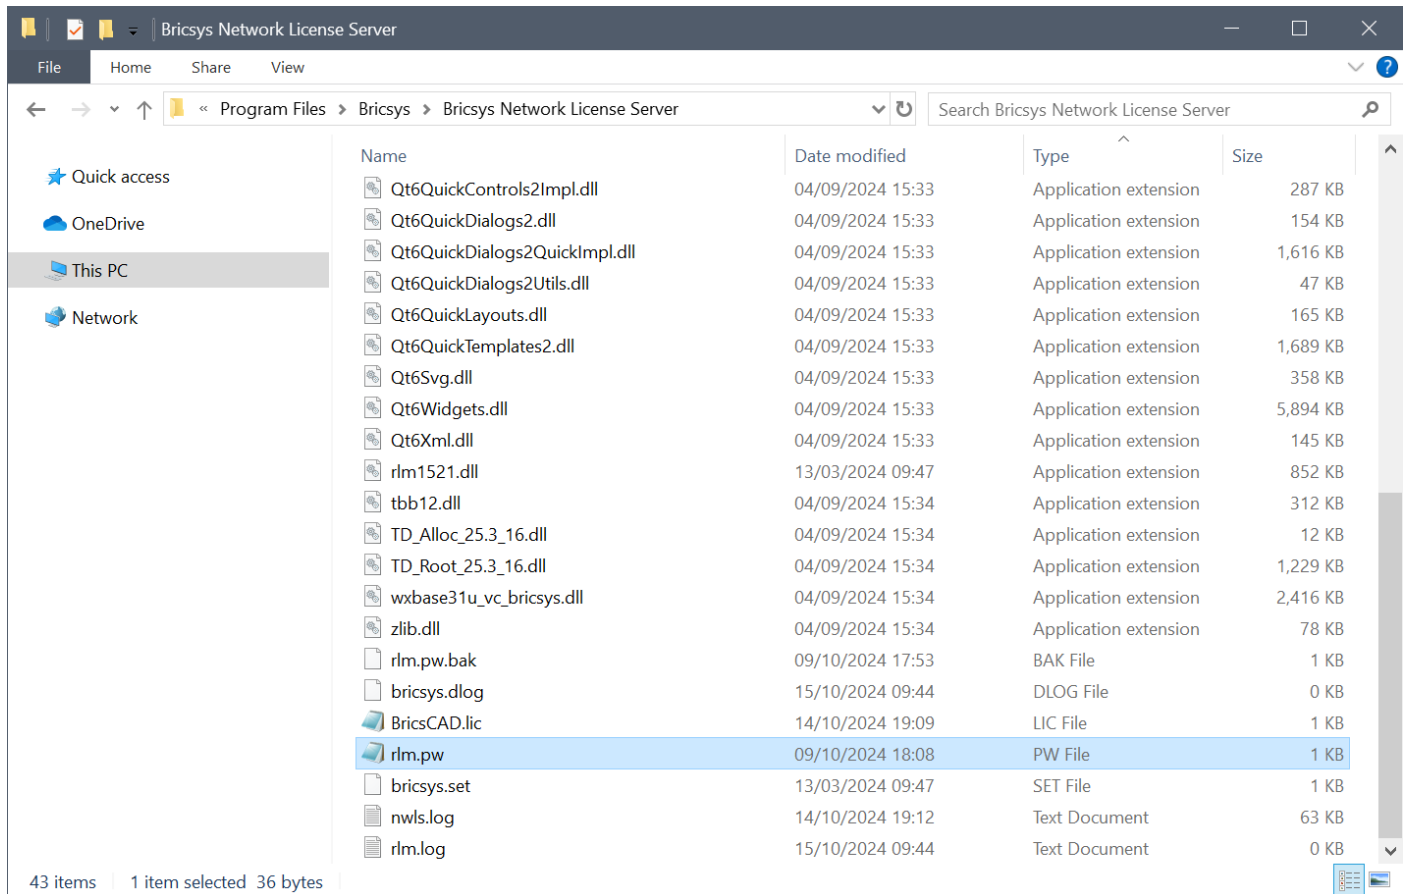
Bricsys Network License Server

File Home Share View

« Program Files › Bricsys › Bricsys Network License Server

Search Bricsys Network License Server

Quick access
OneDrive
This PC
Network

| Name | Date modified | Type | Size |
|---|---|---|---|
| Qt6QuickControls2Impl.dll | 04/09/2024 15:33 | Application extension | 287 KB |
| Qt6QuickDialogs2.dll | 04/09/2024 15:33 | Application extension | 154 KB |
| Qt6QuickDialogs2QuickImpl.dll | 04/09/2024 15:33 | Application extension | 1,616 KB |
| Qt6QuickDialogs2Utils.dll | 04/09/2024 15:33 | Application extension | 47 KB |
| Qt6QuickLayouts.dll | 04/09/2024 15:33 | Application extension | 165 KB |
| Qt6QuickTemplates2.dll | 04/09/2024 15:33 | Application extension | 1,689 KB |
| Qt6Svg.dll | 04/09/2024 15:33 | Application extension | 358 KB |
| Qt6Widgets.dll | 04/09/2024 15:33 | Application extension | 5,894 KB |
| Qt6Xml.dll | 04/09/2024 15:33 | Application extension | 145 KB |
| rlm1521.dll | 13/03/2024 09:47 | Application extension | 852 KB |
| tbb12.dll | 04/09/2024 15:34 | Application extension | 312 KB |
| TD_Alloc_25.3_16.dll | 04/09/2024 15:34 | Application extension | 12 KB |
| TD_Root_25.3_16.dll | 04/09/2024 15:34 | Application extension | 1,229 KB |
| wxbase31u_vc_bricsys.dll | 04/09/2024 15:34 | Application extension | 2,416 KB |
| zlib.dll | 04/09/2024 15:34 | Application extension | 78 KB |
| rlm.pw.bak | 09/10/2024 17:53 | BAK File | 1 KB |
| bricsys.dlog | 15/10/2024 09:44 | DLOG File | 0 KB |
| BricsCAD.lic | 14/10/2024 19:09 | LIC File | 1 KB |
| rlm.pw | 09/10/2024 18:08 | PW File | 1 KB |
| bricsys.set | 13/03/2024 09:47 | SET File | 1 KB |
| nwls.log | 14/10/2024 19:12 | Text Document | 63 KB |
| rlm.log | 15/10/2024 09:44 | Text Document | 0 KB |

43 items 1 item selected 36 bytes